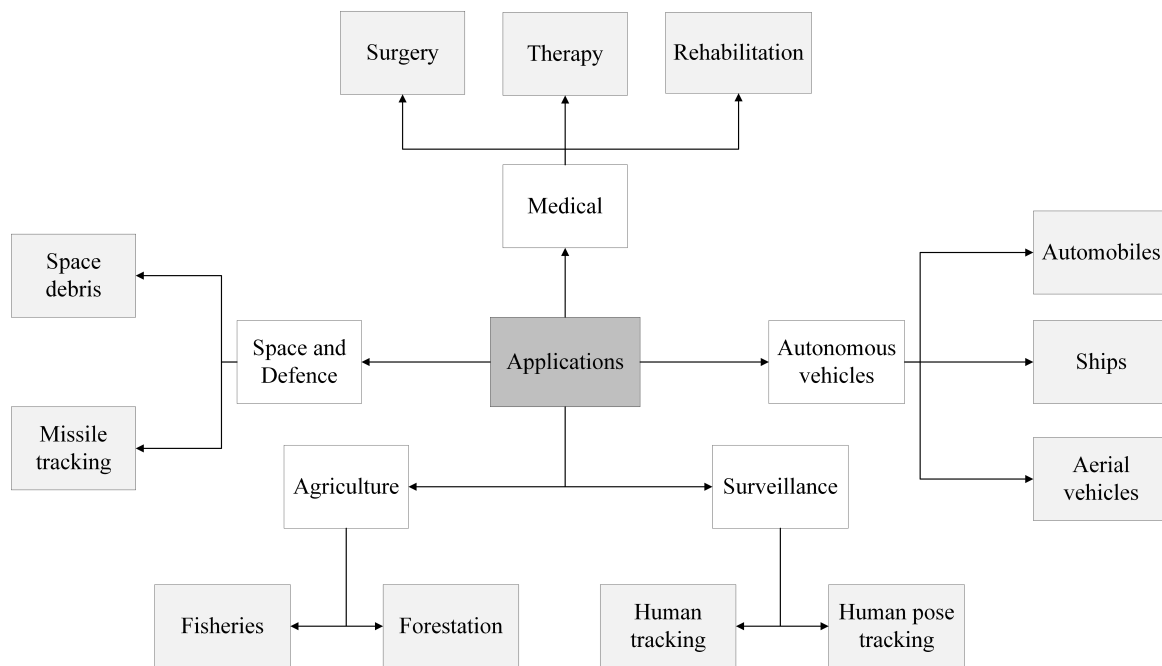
Surgery

Therapy

Rehabilitation

Medical

Space debris

Space and Defence

Applications

Autonomous vehicles

Automobiles

Ships

Aerial vehicles

Missile tracking

Agriculture

Surveillance

Fisheries

Forestation

Human tracking

Human pose tracking